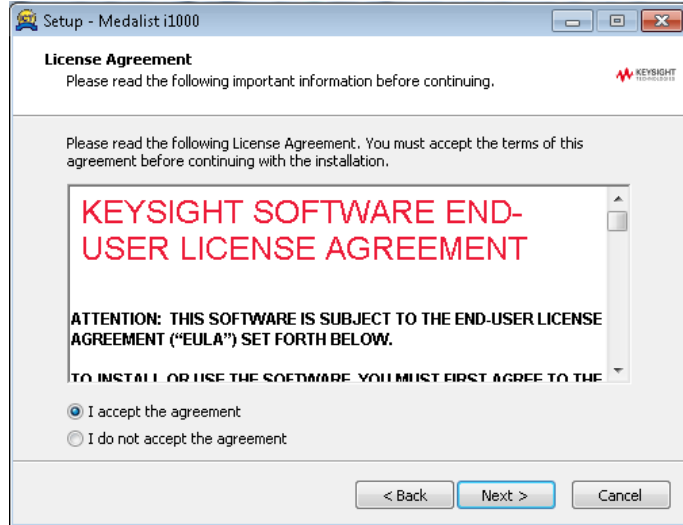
Setup - Medalist i1000

License Agreement
Please read the following important information before continuing.

KEYSIGHT TECHNOLOGIES

Please read the following License Agreement. You must accept the terms of this agreement before continuing with the installation.

KEYSIGHT SOFTWARE END-USER LICENSE AGREEMENT

ATTENTION: THIS SOFTWARE IS SUBJECT TO THE END-USER LICENSE AGREEMENT (“EULA”) SET FORTH BELOW.

TO INSTALL OR USE THE SOFTWARE, YOU MUST FIRST AGREE TO THE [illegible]

I accept the agreement
I do not accept the agreement

< Back
Next >
Cancel